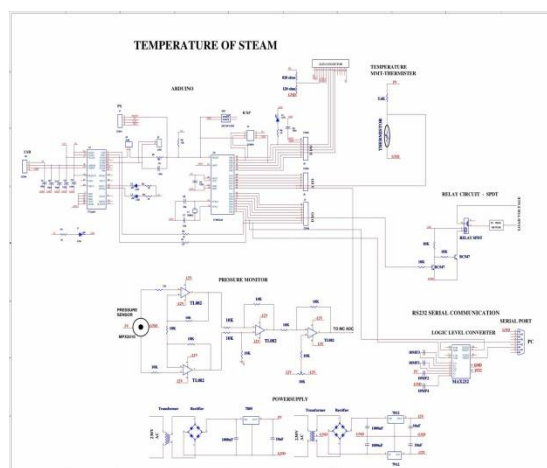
TEMPERATURE OF STEAM

ARDUINO

TEMPERATURE
NMT-THERMISTER

THERMISTOR

RELAY CIRCUIT - SPDT

RELAY SPDT

BC547

PRESSURE MONITOR

PRESSURE SENSOR

MPX2010

TL082

TL082

TL082

TO MC ADC

RS232 SERIAL COMMUNICATION

SERIAL PORT

LOGIC LEVEL CONVERTER

MAX232

PC

POWERSUPPLY

Transformer

Rectifier

7805

Transformer

Rectifier

7812

7912

USB